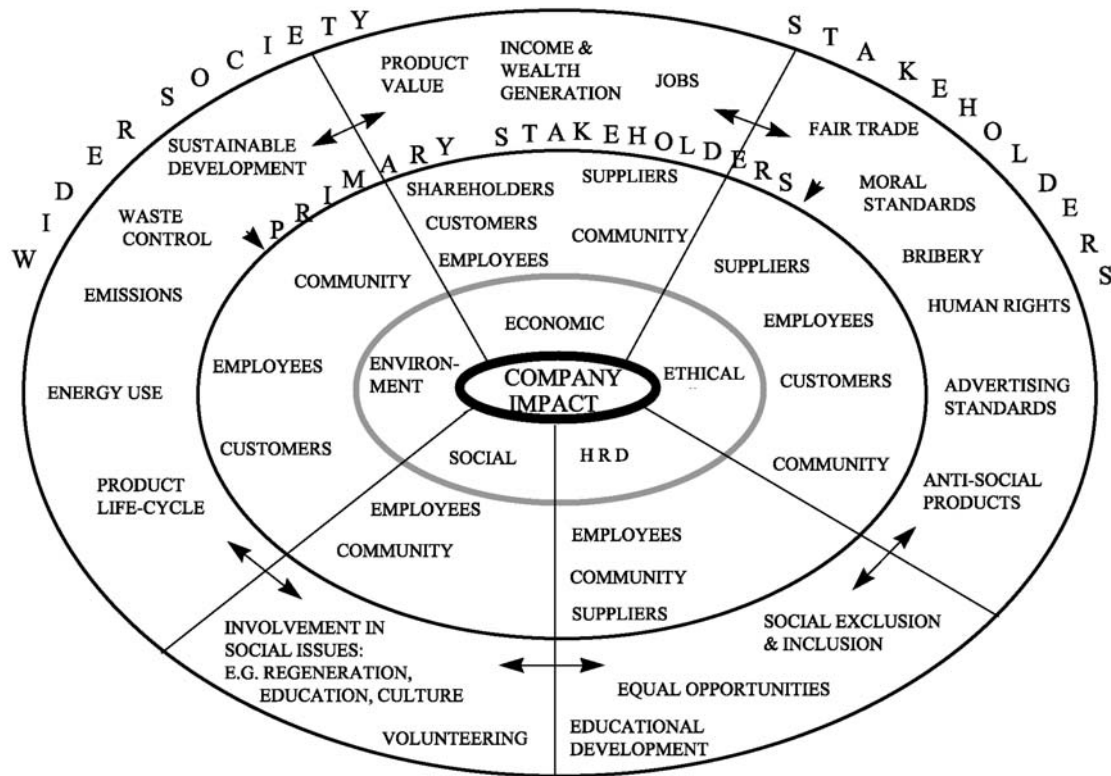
WIDER SOCIETY

STAKEHOLDERS

PRIMARY STAKEHOLDERS

PRODUCT VALUE

INCOME & WEALTH GENERATION

JOBS

SUSTAINABLE DEVELOPMENT

FAIR TRADE

MORAL STANDARDS

WASTE CONTROL

BRIBERY

EMISSIONS

HUMAN RIGHTS

ENERGY USE

ADVERTISING STANDARDS

PRODUCT LIFE-CYCLE

ANTI-SOCIAL PRODUCTS

SHAREHOLDERS

CUSTOMERS

EMPLOYEES

SUPPLIERS

COMMUNITY

COMMUNITY

SUPPLIERS

EMPLOYEES

CUSTOMERS

COMMUNITY

EMPLOYEES

CUSTOMERS

ECONOMIC

ENVIRON-MENT

ETHICAL

COMPANY IMPACT

SOCIAL

H R D

EMPLOYEES

COMMUNITY

EMPLOYEES

COMMUNITY

SUPPLIERS

INVOLVEMENT IN SOCIAL ISSUES: E.G. REGENERATION, EDUCATION, CULTURE

VOLUNTEERING

SOCIAL EXCLUSION & INCLUSION

EQUAL OPPORTUNITIES

EDUCATIONAL DEVELOPMENT